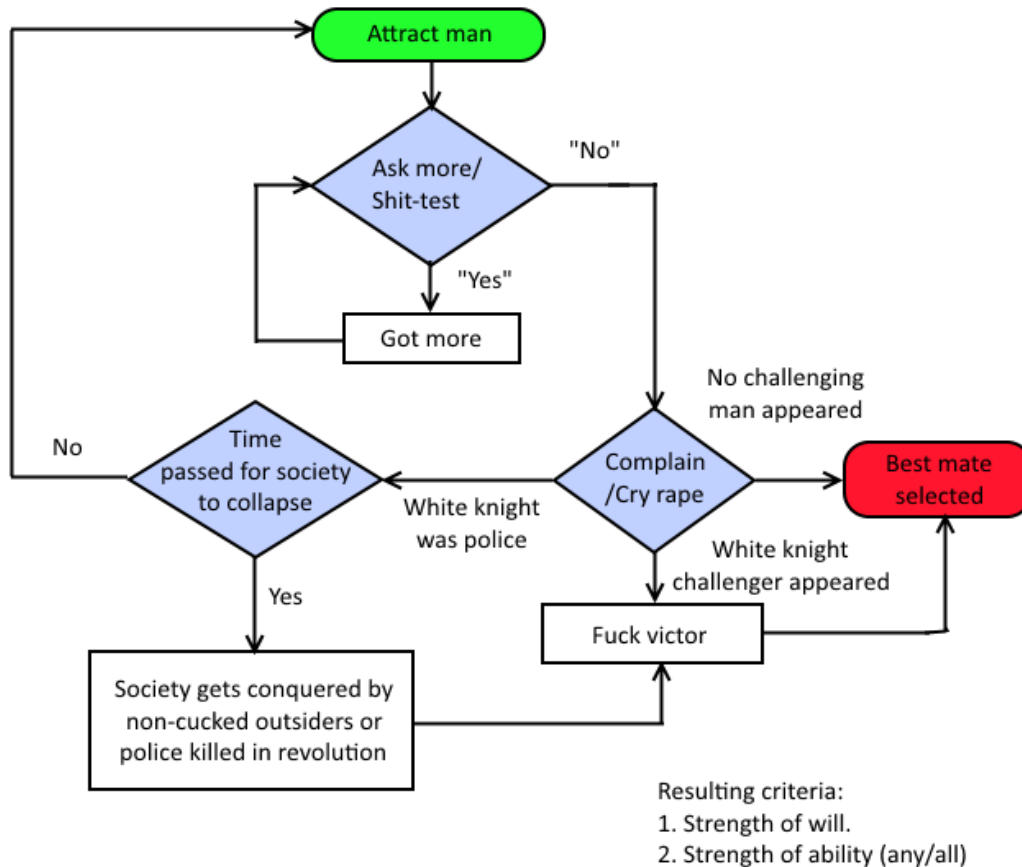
Attract man

Ask more/ Shit-test

"No"

"Yes"

Got more

No challenging man appeared

No

Time passed for society to collapse

Complain /Cry rape

Best mate selected

White knight was police

White knight challenger appeared

Yes

Fuck victor

Society gets conquered by non-cucked outsiders or police killed in revolution

Resulting criteria:
1. Strength of will.
2. Strength of ability (any/all)